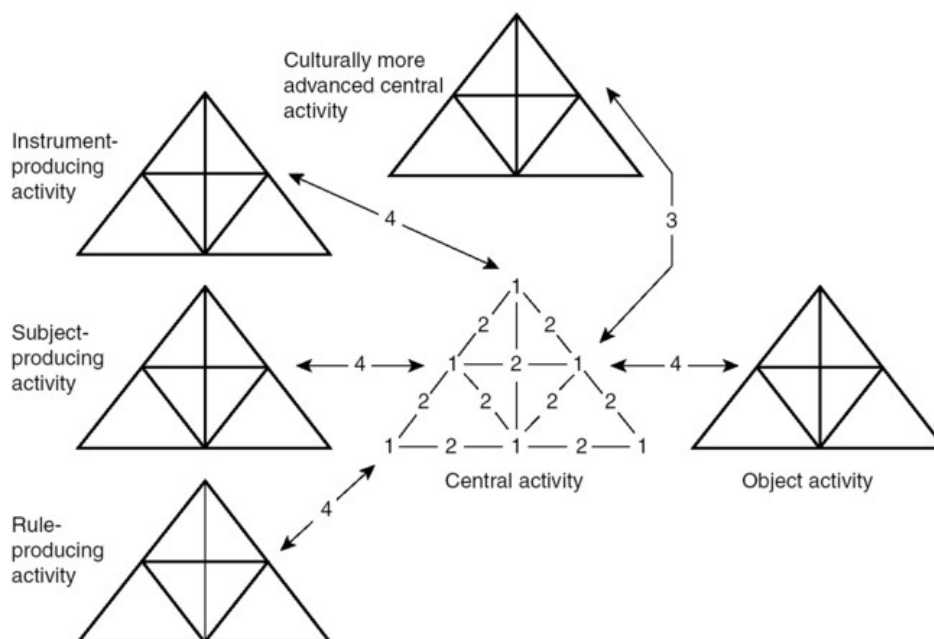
Culturally more advanced central activity

Instrument-producing activity

Subject-producing activity

Rule-producing activity

4

3

4

4

4

1

2 2

1 2 1

2 2 2 2

1 2 1 2 1

Central activity

Object activity